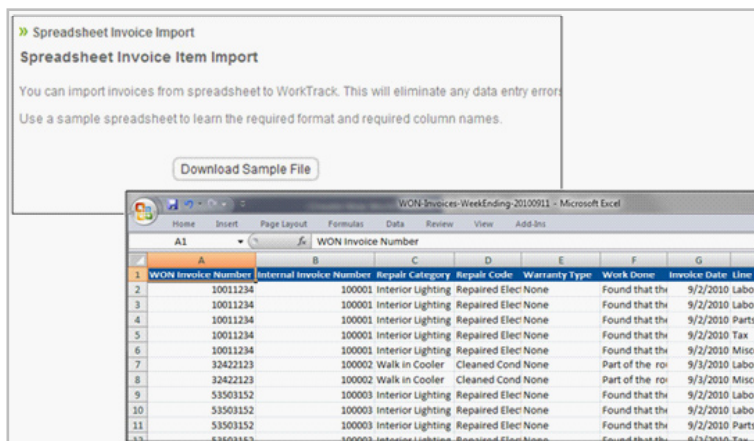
» Spreadsheet Invoice Import

Spreadsheet Invoice Item Import

You can import invoices from spreadsheet to WorkTrack. This will eliminate any data entry errors

Use a sample spreadsheet to learn the required format and required column names.

Download Sample File

WON-Invoices-WeekEnding-20100911 - Microsoft Excel

Home Insert Page Layout Formulas Data Review View Add-Ins

A1 $f_x$ WON Invoice Number

| | A | B | C | D | E | F | G | |
|---|---|---|---|---|---|---|---|---|
| 1 | WON Invoice Number | Internal Invoice Number | Repair Category | Repair Code | Warranty Type | Work Done | Invoice Date | Line |
| 2 | 10011234 | 100001 | Interior Lighting | Repaired Elec | None | Found that the | 9/2/2010 | Labo |
| 3 | 10011234 | 100001 | Interior Lighting | Repaired Elec | None | Found that the | 9/2/2010 | Labo |
| 4 | 10011234 | 100001 | Interior Lighting | Repaired Elec | None | Found that the | 9/2/2010 | Parts |
| 5 | 10011234 | 100001 | Interior Lighting | Repaired Elec | None | Found that the | 9/2/2010 | Tax |
| 6 | 10011234 | 100001 | Interior Lighting | Repaired Elec | None | Found that the | 9/2/2010 | Misc |
| 7 | 32422123 | 100002 | Walk in Cooler | Cleaned Cond | None | Part of the ro | 9/3/2010 | Labo |
| 8 | 32422123 | 100002 | Walk in Cooler | Cleaned Cond | None | Part of the ro | 9/3/2010 | Misc |
| 9 | 53503152 | 100003 | Interior Lighting | Repaired Elec | None | Found that the | 9/2/2010 | Labo |
| 10 | 53503152 | 100003 | Interior Lighting | Repaired Elec | None | Found that the | 9/2/2010 | Labo |
| 11 | 53503152 | 100003 | Interior Lighting | Repaired Elec | None | Found that the | 9/2/2010 | Parts |
| 12 | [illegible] | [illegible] | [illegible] | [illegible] | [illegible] | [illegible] | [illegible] | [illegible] |